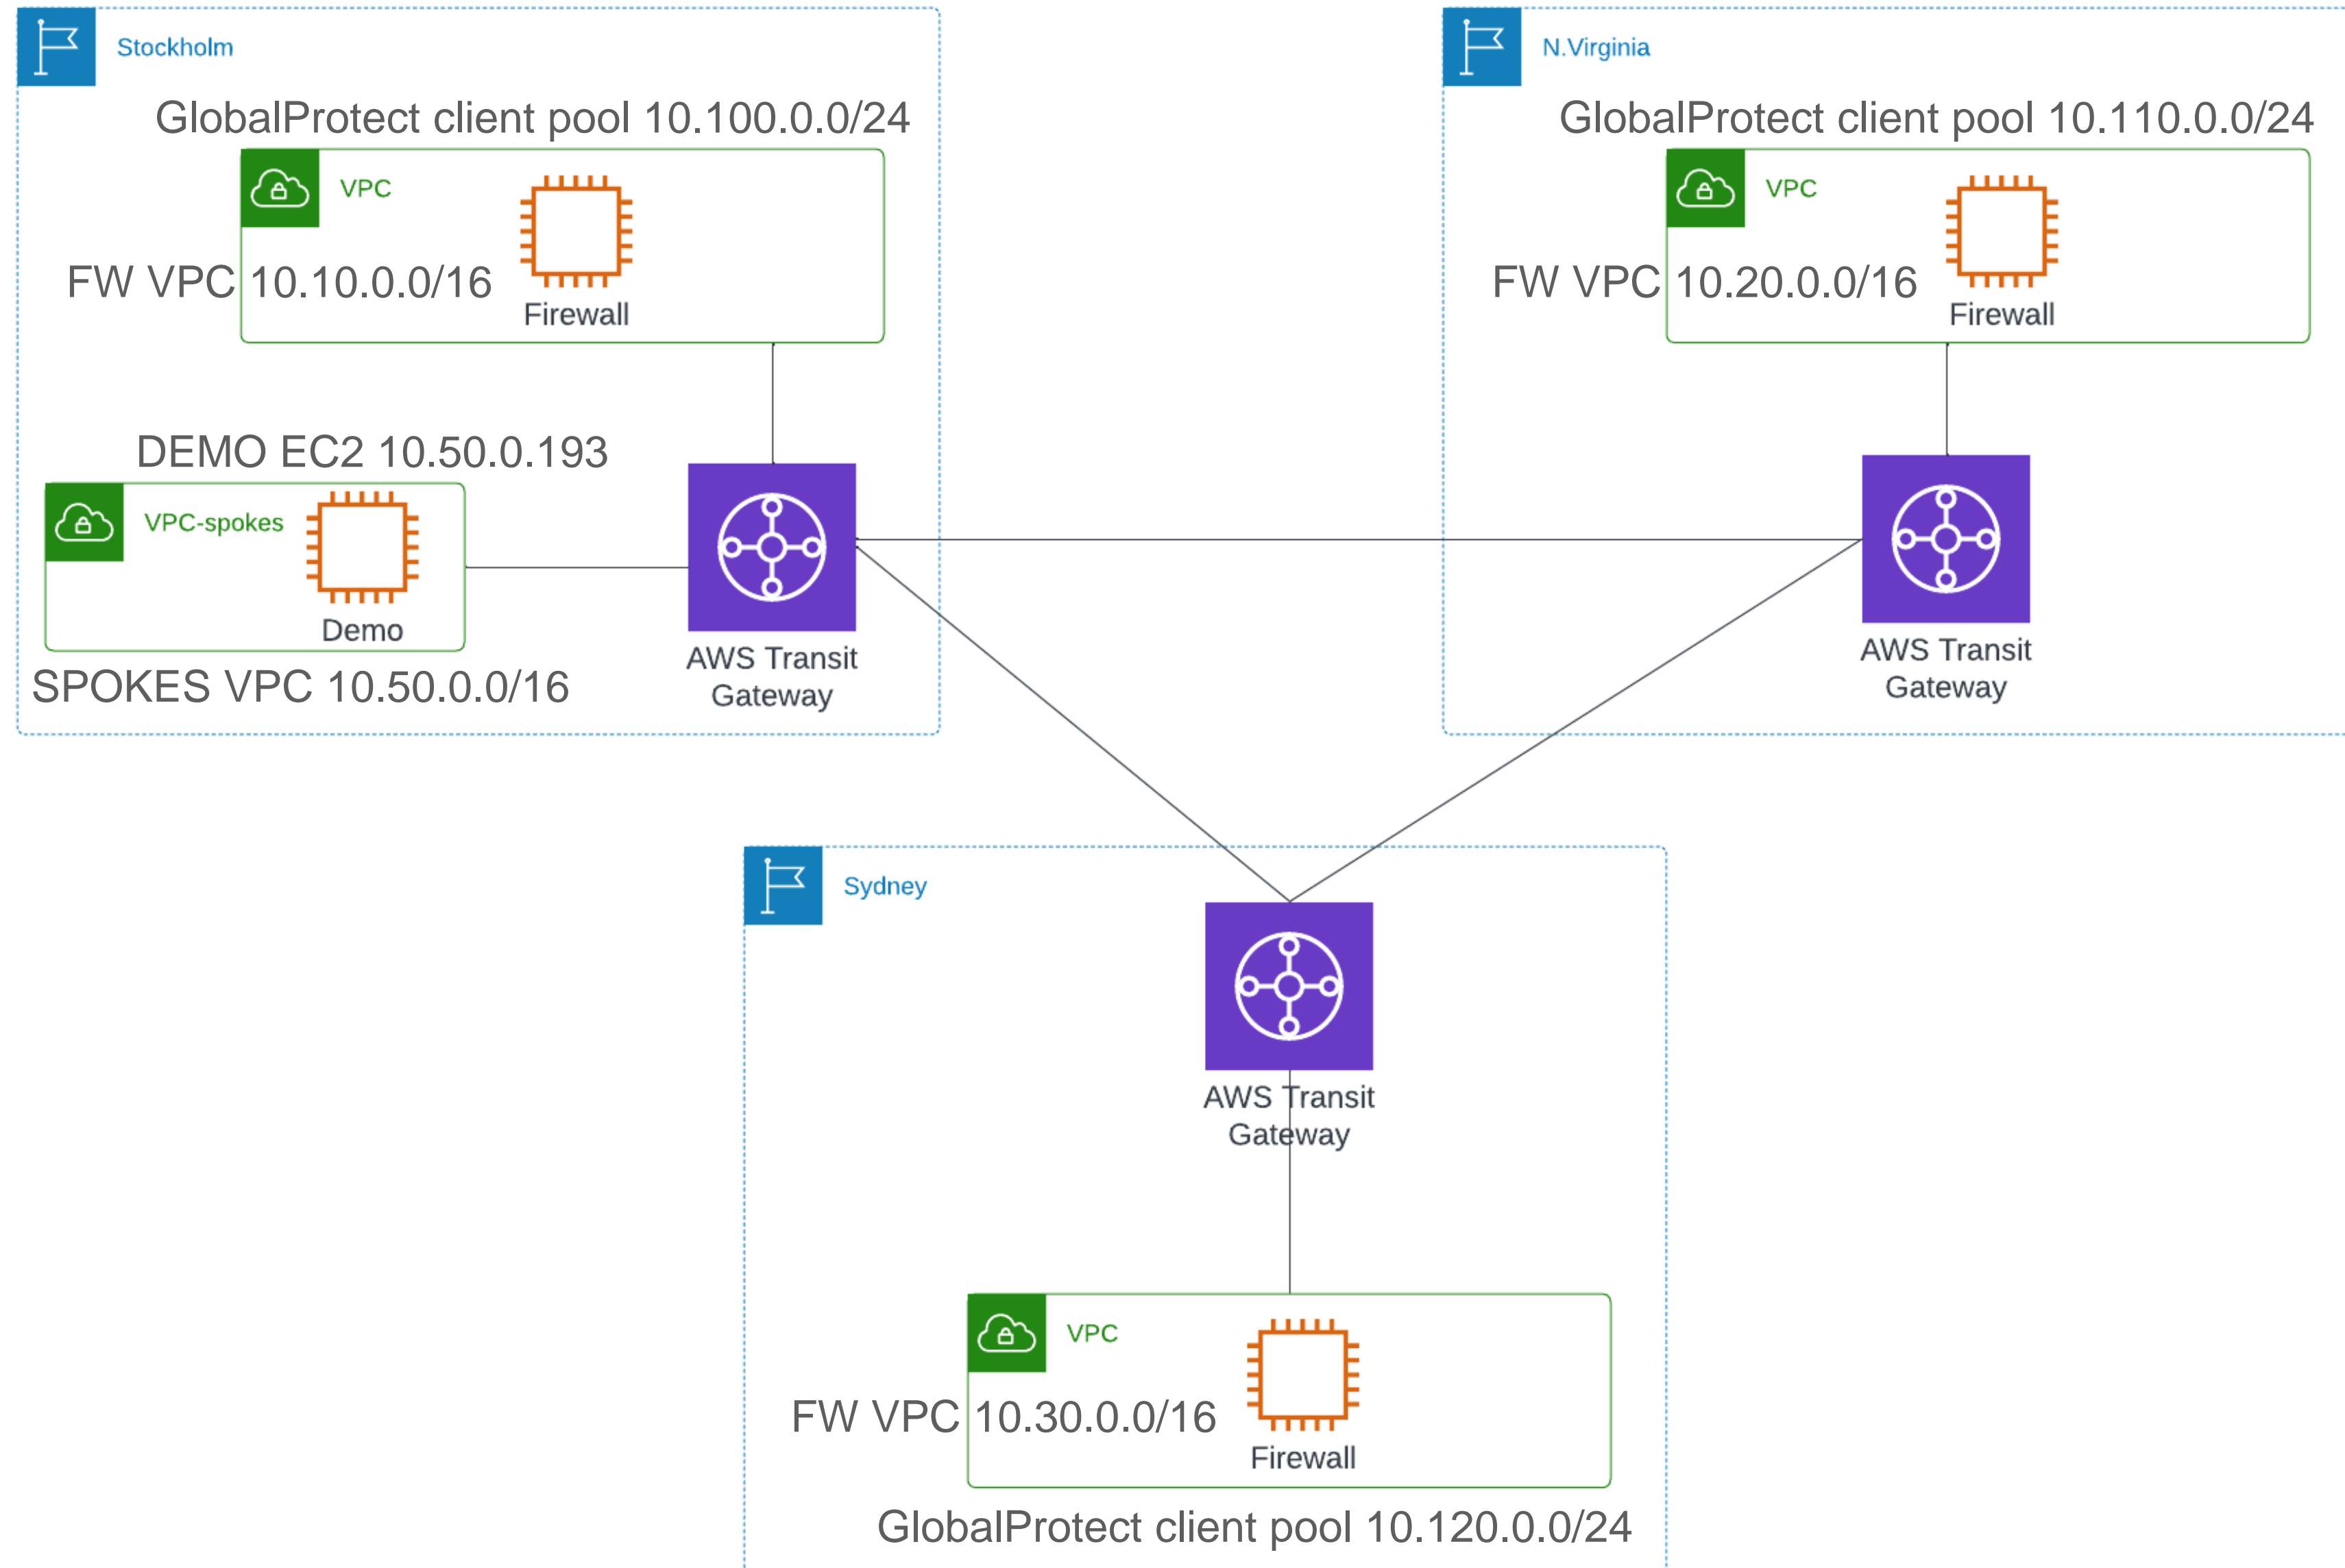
Stockholm

GlobalProtect client pool 10.100.0.0/24

VPC

FW VPC 10.10.0.0/16

Firewall

DEMO EC2 10.50.0.193

VPC-spokes

Demo

SPOKES VPC 10.50.0.0/16

AWS Transit Gateway

N.Virginia

GlobalProtect client pool 10.110.0.0/24

VPC

FW VPC 10.20.0.0/16

Firewall

AWS Transit Gateway

Sydney

AWS Transit Gateway

VPC

FW VPC 10.30.0.0/16

Firewall

GlobalProtect client pool 10.120.0.0/24